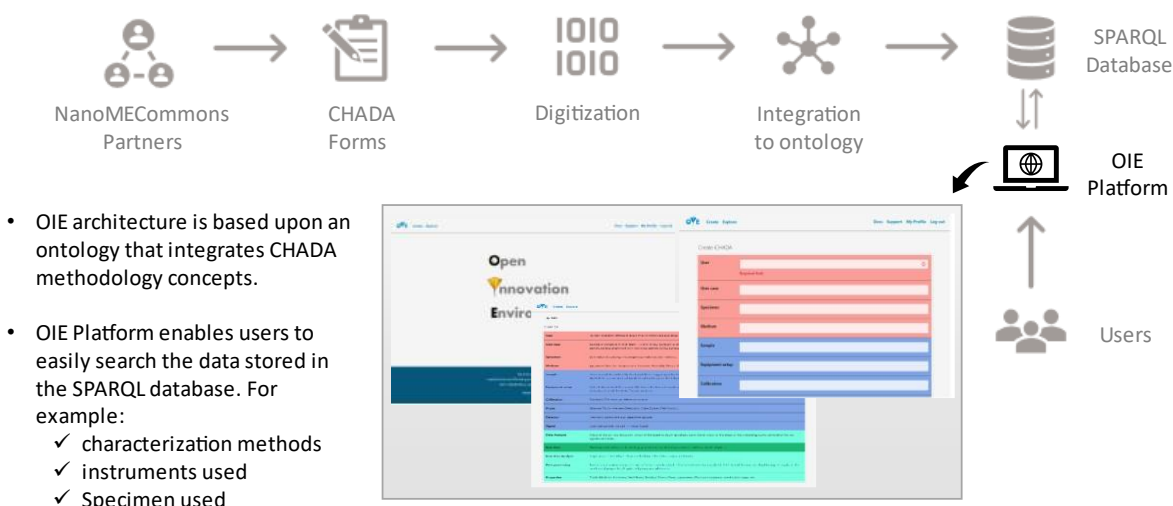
NanoMECommons Partners

CHADA Forms

Digitization

Integration to ontology

SPARQL Database

OIE Platform

Users

• OIE architecture is based upon an ontology that integrates CHADA methodology concepts.

• OIE Platform enables users to easily search the data stored in the SPARQL database. For example:
✓ characterization methods
✓ instruments used
✓ Specimen used

Open
Innovation
Enviro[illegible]

Create CHADA

User

User case

Specimen

Medium

Sample

Equipment setup

Calibration

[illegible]